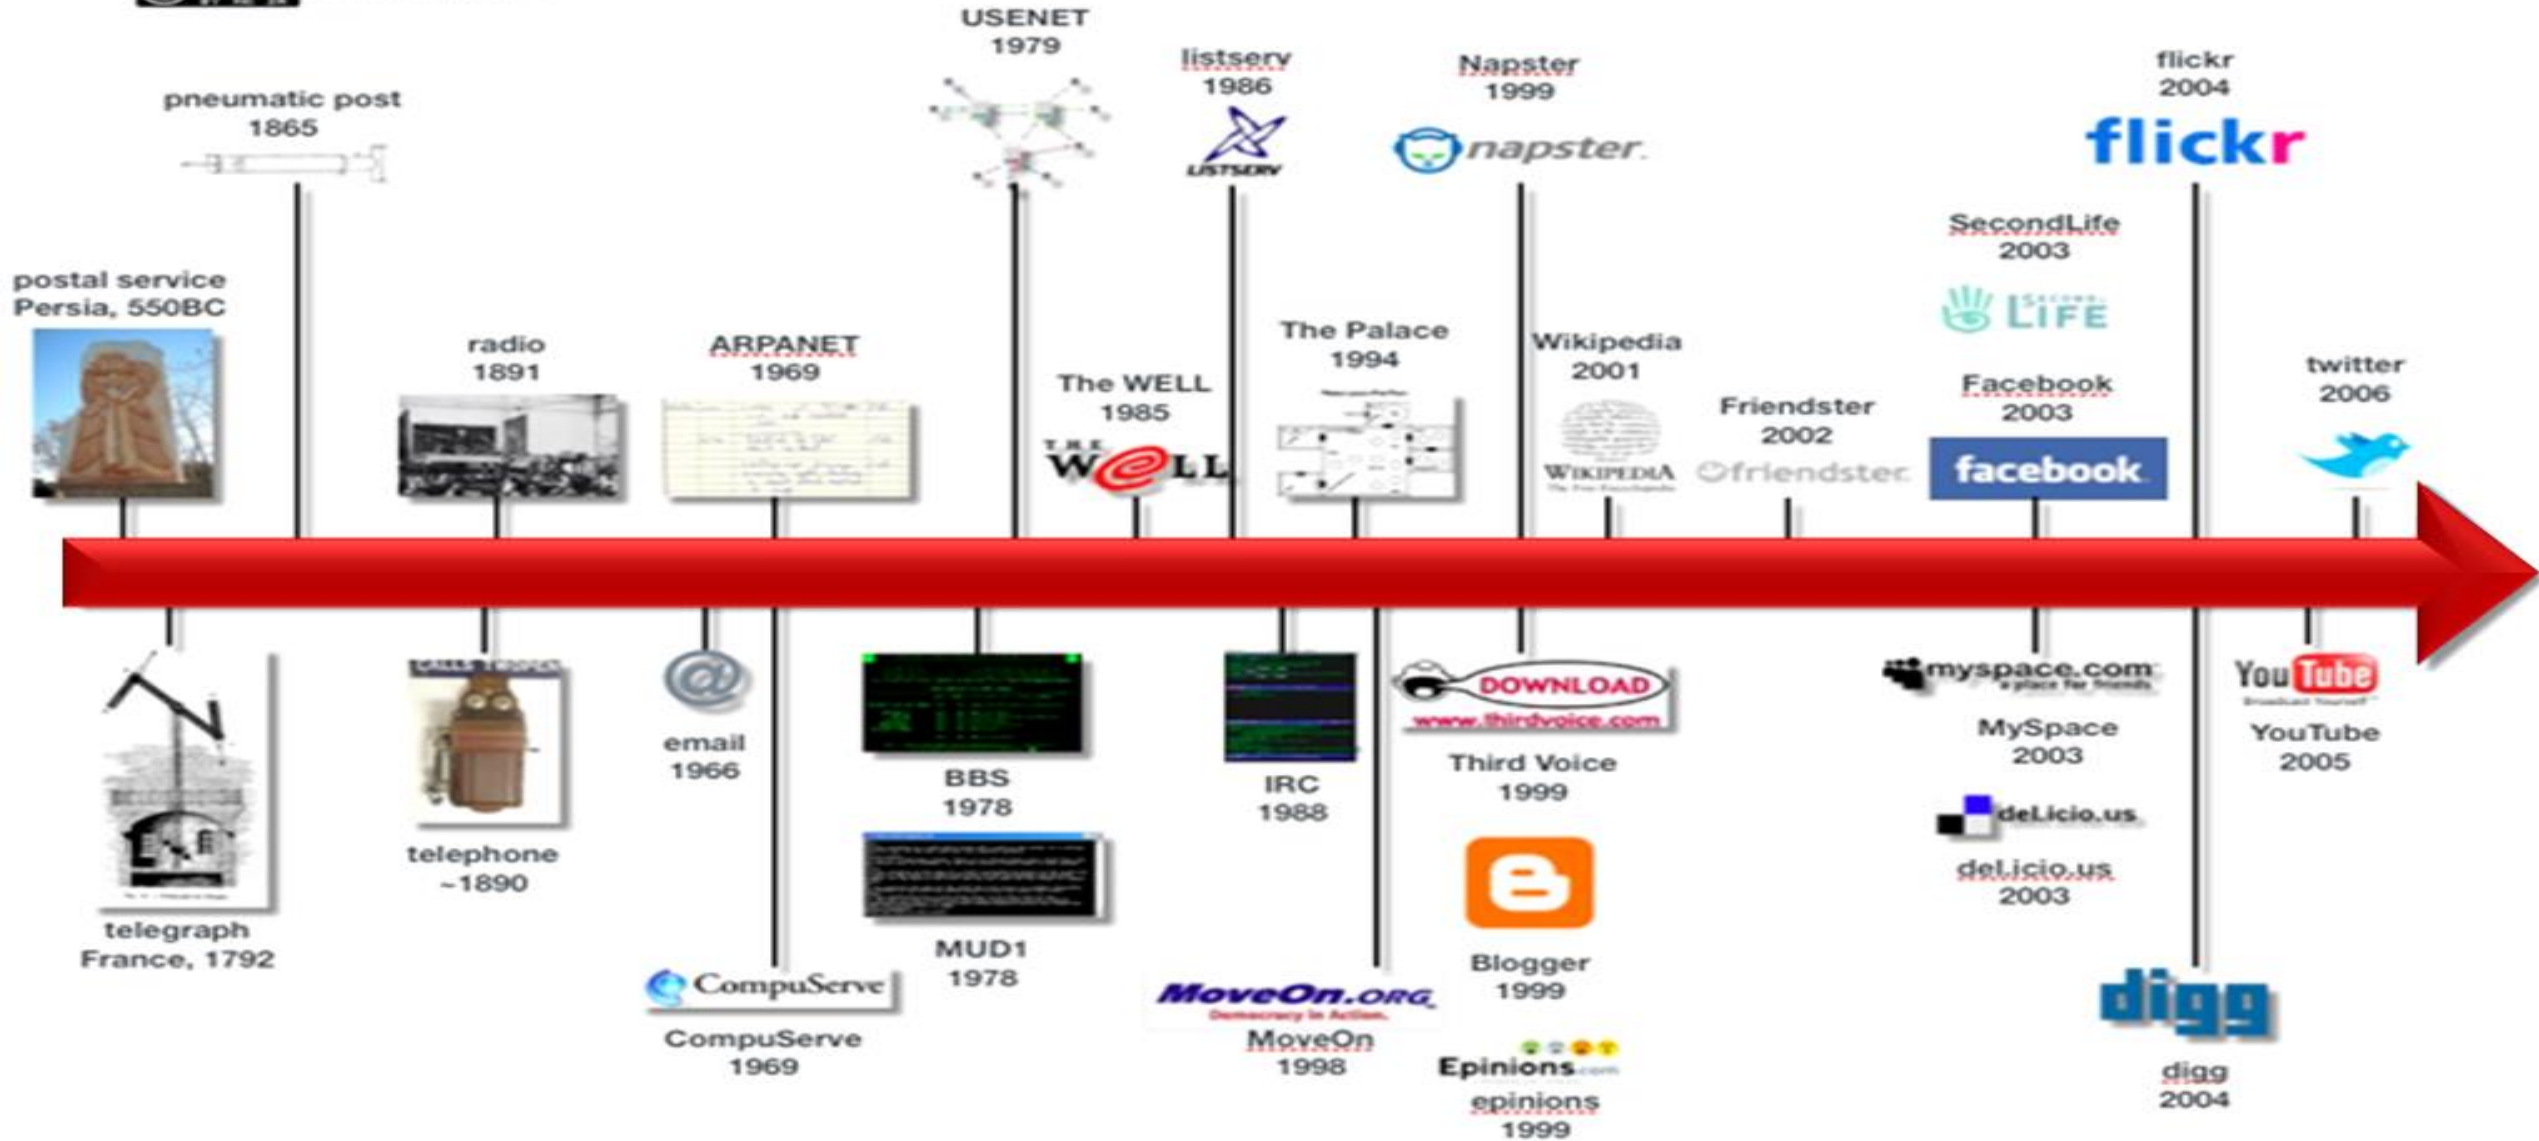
postal service Persia, 550BC

pneumatic post 1865

radio 1891

ARPANET 1969

USENET 1979

The WELL 1985

THE WELL

listserv 1986

LISTSERV

The Palace 1994

Napster 1999

napster

Wikipedia 2001

WIKIPEDIA The Free Encyclopedia

Friendster 2002

friendster

SecondLife 2003

SECOND LIFE

Facebook 2003

facebook

flickr 2004

flickr

twitter 2006

telegraph France, 1792

telephone ~1890

email 1966

CompuServe

CompuServe 1969

BBS 1978

MUD1 1978

IRC 1988

MoveOn.ORG Democracy in Action.

MoveOn 1998

DOWNLOAD www.thirdvoice.com

Third Voice 1999

Blogger 1999

Epinions.com

epinions 1999

myspace.com a place for friends

MySpace 2003

del.icio.us

del.icio.us 2003

digg

digg 2004

YouTube Broadcast Yourself

YouTube 2005